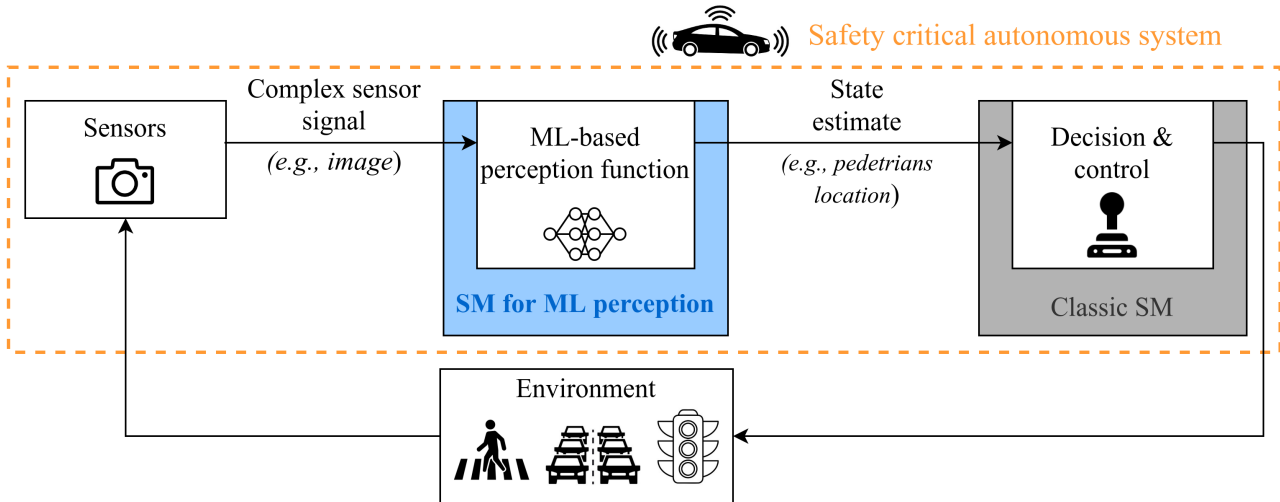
Safety critical autonomous system

Sensors

Complex sensor signal
(e.g., image)

ML-based perception function

SM for ML perception

State estimate
(e.g., pedetrians location)

Decision & control

Classic SM

Environment